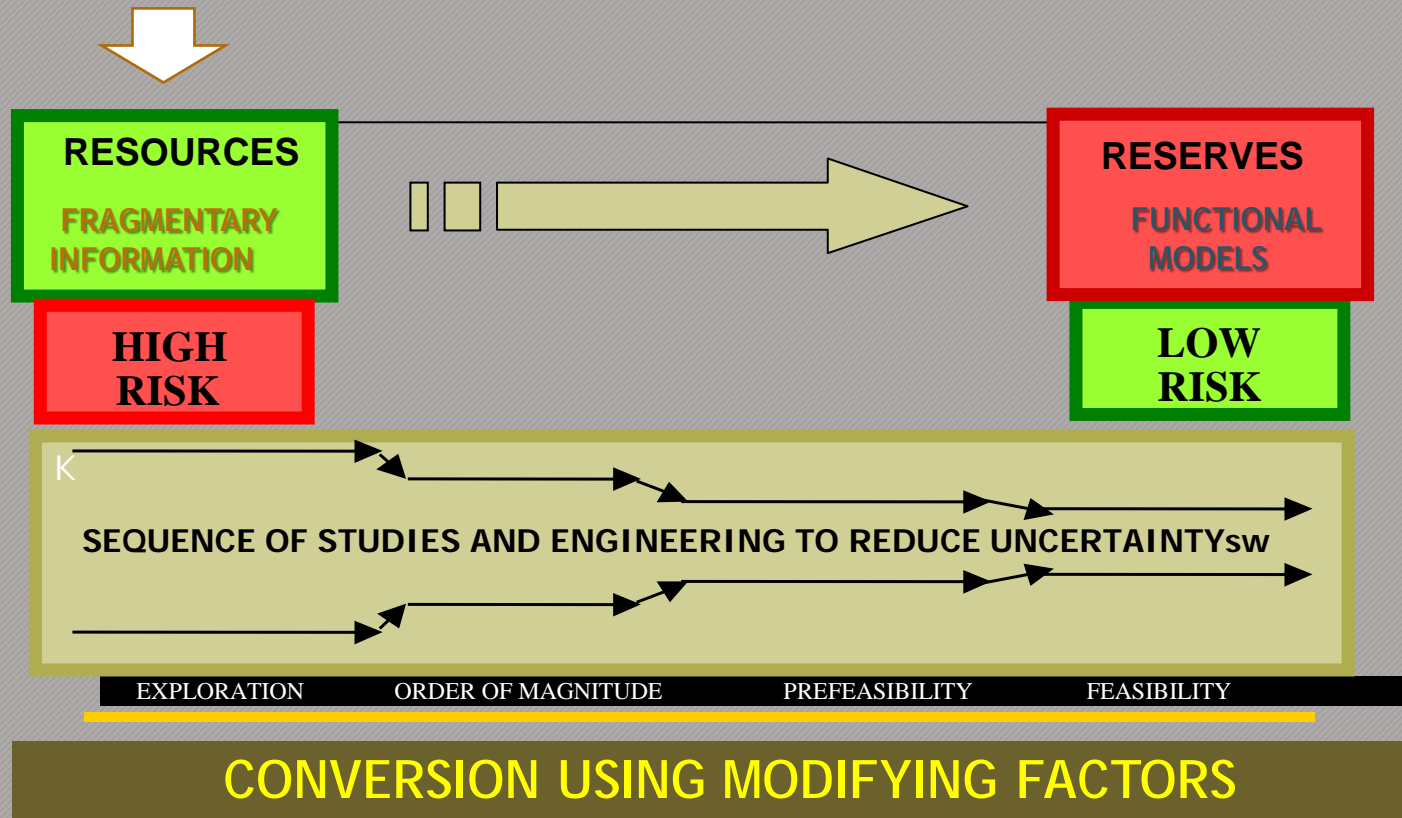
RESOURCES

FRAGMENTARY INFORMATION

RESERVES

FUNCTIONAL MODELS

HIGH RISK

LOW RISK

K

SEQUENCE OF STUDIES AND ENGINEERING TO REDUCE UNCERTAINTYsw

EXPLORATION ORDER OF MAGNITUDE PREFEASIBILITY FEASIBILITY

CONVERSION USING MODIFYING FACTORS